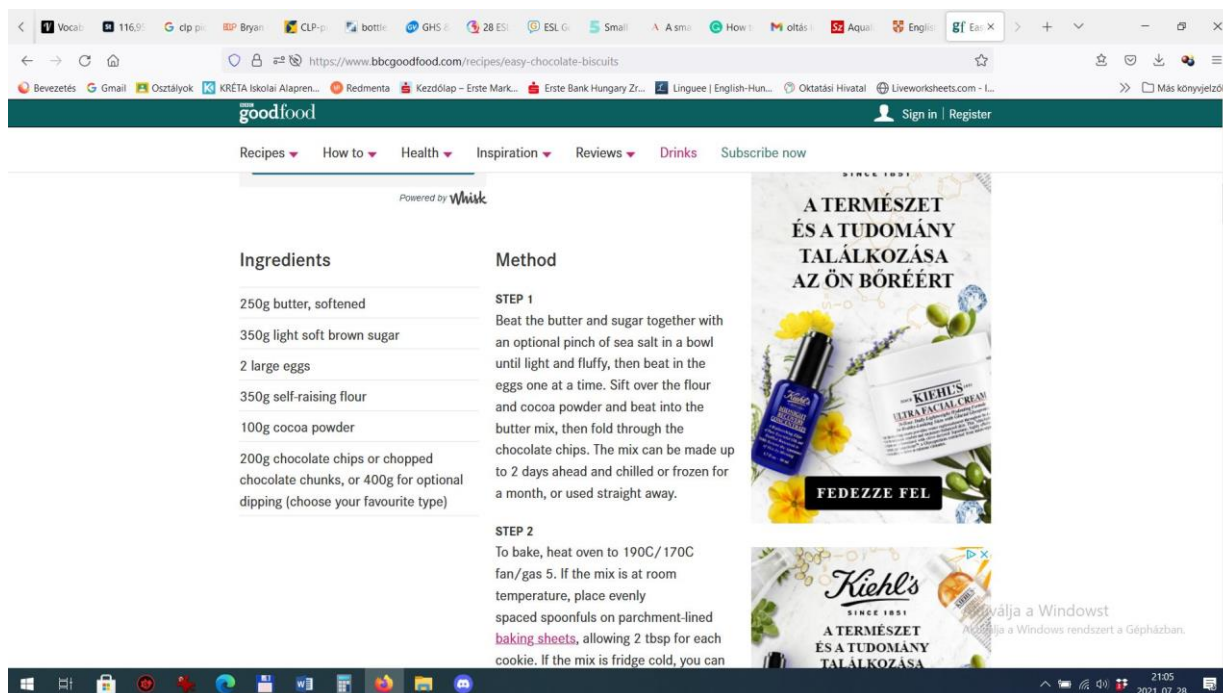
Vocab 116,95 clp pi Bryan CLP-p bottle GHS 28 ESL ESL G Small A sma How t oltás Aquat Englis Eas ×

https://www.bbcgoodfood.com/recipes/easy-chocolate-biscuits

Bevezetés Gmail Osztályok KRÉTA Iskolai Alapren... Redmenta Kezdólap – Erste Mark... Erste Bank Hungary Zr... Linguee | English-Hun... Oktatási Hivatal Liveworksheets.com - I... Más könyvjelzők

goodfood

Sign in | Register

Recipes How to Health Inspiration Reviews Drinks Subscribe now

Powered by Whisk

Ingredients

250g butter, softened

350g light soft brown sugar

2 large eggs

350g self-raising flour

100g cocoa powder

200g chocolate chips or chopped chocolate chunks, or 400g for optional dipping (choose your favourite type)

Method

STEP 1

Beat the butter and sugar together with an optional pinch of sea salt in a bowl until light and fluffy, then beat in the eggs one at a time. Sift over the flour and cocoa powder and beat into the butter mix, then fold through the chocolate chips. The mix can be made up to 2 days ahead and chilled or frozen for a month, or used straight away.

STEP 2

To bake, heat oven to 190C/170C fan/gas 5. If the mix is at room temperature, place evenly spaced spoonfuls on parchment-lined baking sheets, allowing 2 tbsp for each cookie. If the mix is fridge cold, you can

SINCE 1851

A TERMÉSZET ÉS A TUDOMÁNY TALÁLKOZÁSA AZ ÖN BŐRÉÉRT

KIEHL'S ULTRA FACIAL CREAM

FEDEZZE FEL

Kiehl's SINCE 1851

A TERMÉSZET ÉS A TUDOMÁNY TALÁLKOZÁSA

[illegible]válja a Windowst
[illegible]ja a Windows rendszert a Gépházban.

21:05
2021. 07. 28.